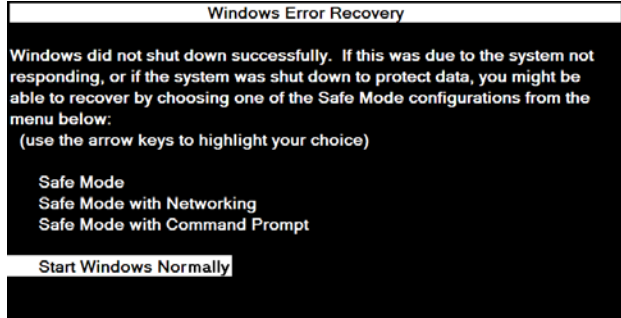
Windows Error Recovery

Windows did not shut down successfully. If this was due to the system not responding, or if the system was shut down to protect data, you might be able to recover by choosing one of the Safe Mode configurations from the menu below:
(use the arrow keys to highlight your choice)

Safe Mode
Safe Mode with Networking
Safe Mode with Command Prompt

Start Windows Normally